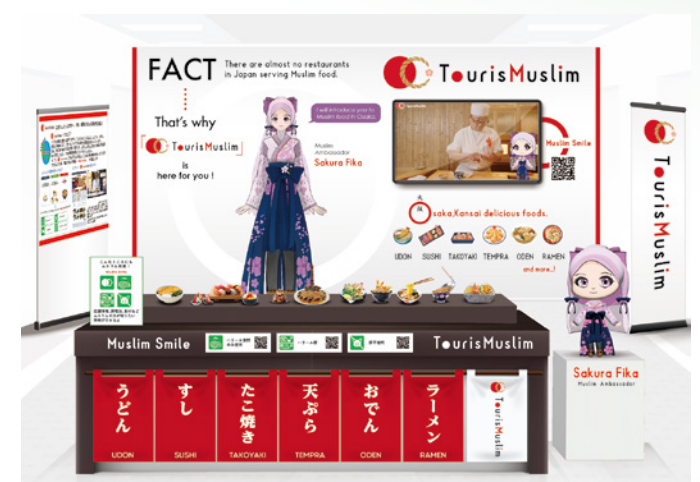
FACT There are almost no restaurants in Japan serving Muslim food.

That's why

TourisMuslim

is here for you !

I will introduce you to Muslim food in Osaka.

Muslim Ambassador
Sakura Fika

TourisMuslim

Muslim Smile

Osaka,Kansai delicious foods.

UDON SUSHI TAKOYAKI TEMPRA ODEN RAMEN and more..!

TourisMuslim

Muslim Smile

TourisMuslim

うどん
UDON

すし
SUSHI

たこ焼き
TAKOYAKI

天ぷら
TEMPRA

おでん
ODEN

ラーメン
RAMEN

TourisMuslim

Sakura Fika
Muslim Ambassador